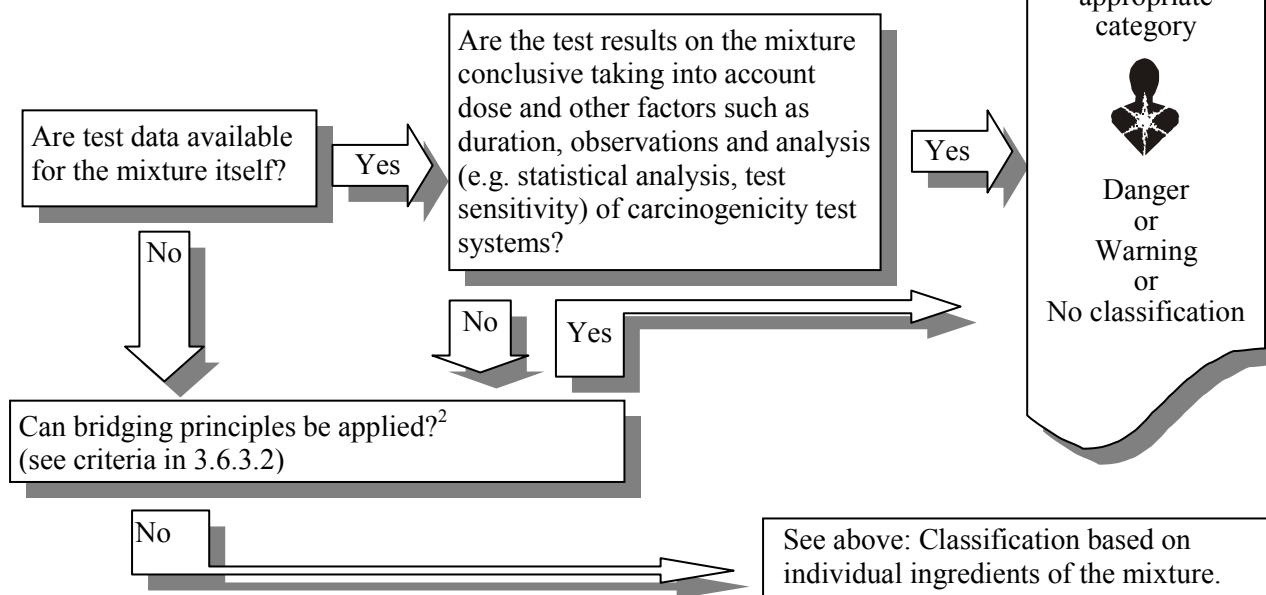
Are test data available for the mixture itself?

Yes

Are the test results on the mixture conclusive taking into account dose and other factors such as duration, observations and analysis (e.g. statistical analysis, test sensitivity) of carcinogenicity test systems?

Yes

appropriate category

Danger
or
Warning
or
No classification

No

No

Yes

Can bridging principles be applied?$^2$
(see criteria in 3.6.3.2)

No

See above: Classification based on individual ingredients of the mixture.